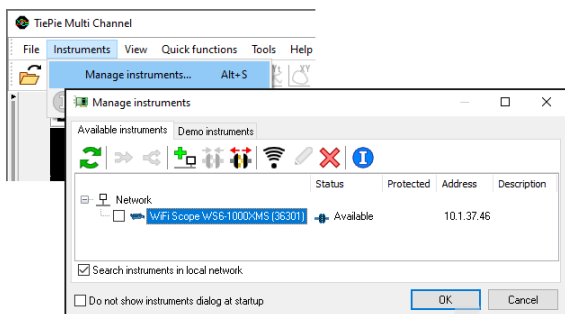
TiePie Multi Channel

File Instruments View Quick functions Tools Help

Manage instruments... Alt+S

Manage instruments

Available instruments Demo instruments

| | Status | Protected | Address | Description |
|---|---|---|---|---|
| Network | | | | |
| WiFi Scope WS6-1000XMS (36301) | Available | | 10.1.37.46 | |

Search instruments in local network

Do not show instruments dialog at startup

OK

Cancel